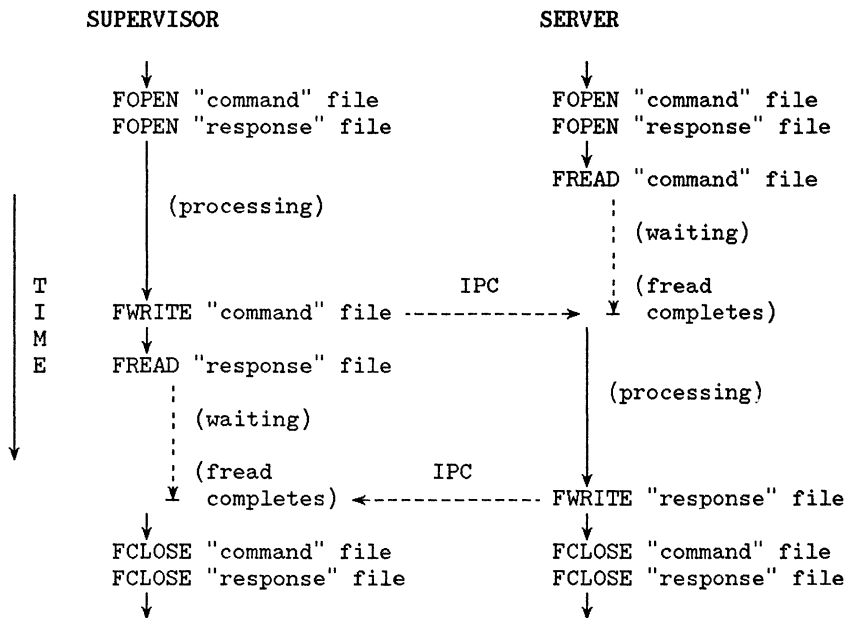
SUPERVISOR

SERVER

FOPEN "command" file
FOPEN "response" file

(processing)

FWRITE "command" file

FREAD "response" file

(waiting)

(fread completes)

FCLOSE "command" file
FCLOSE "response" file

FOPEN "command" file
FOPEN "response" file

FREAD "command" file

(waiting)

(fread completes)

(processing)

FWRITE "response" file

FCLOSE "command" file
FCLOSE "response" file

IPC

IPC

T
I
M
E